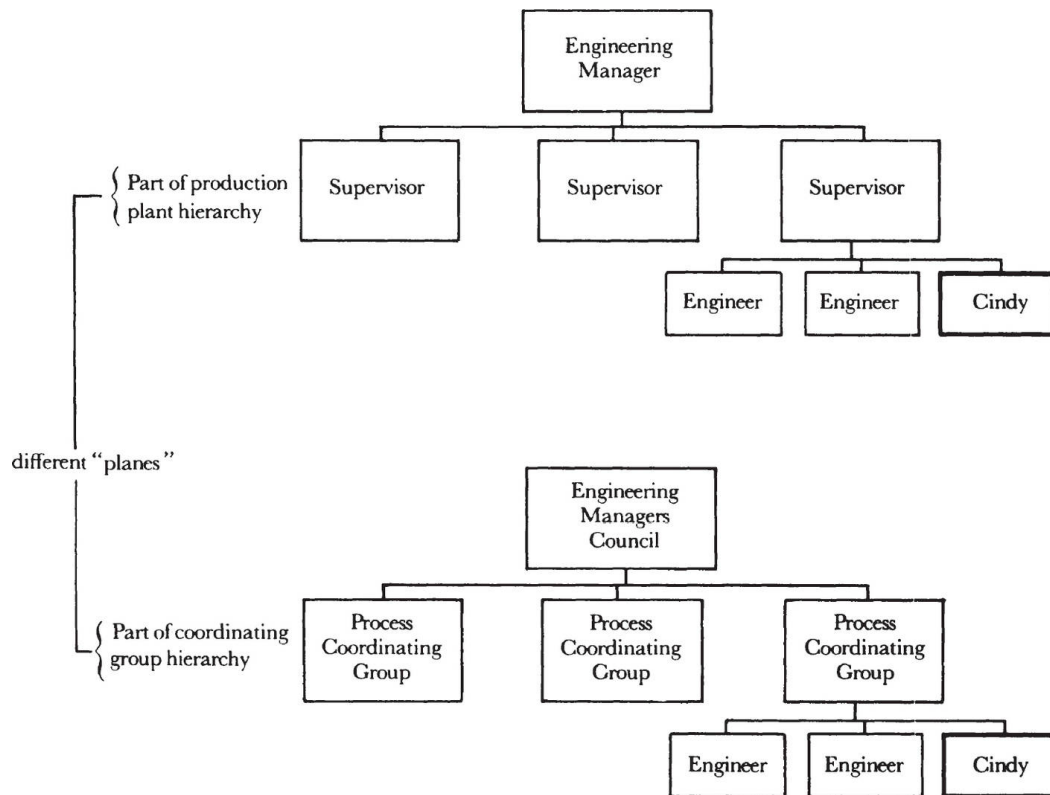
Engineering Manager

Part of production plant hierarchy

Supervisor

Supervisor

Supervisor

Engineer

Engineer

Cindy

different "planes"

Engineering Managers Council

Part of coordinating group hierarchy

Process Coordinating Group

Process Coordinating Group

Process Coordinating Group

Engineer

Engineer

Cindy